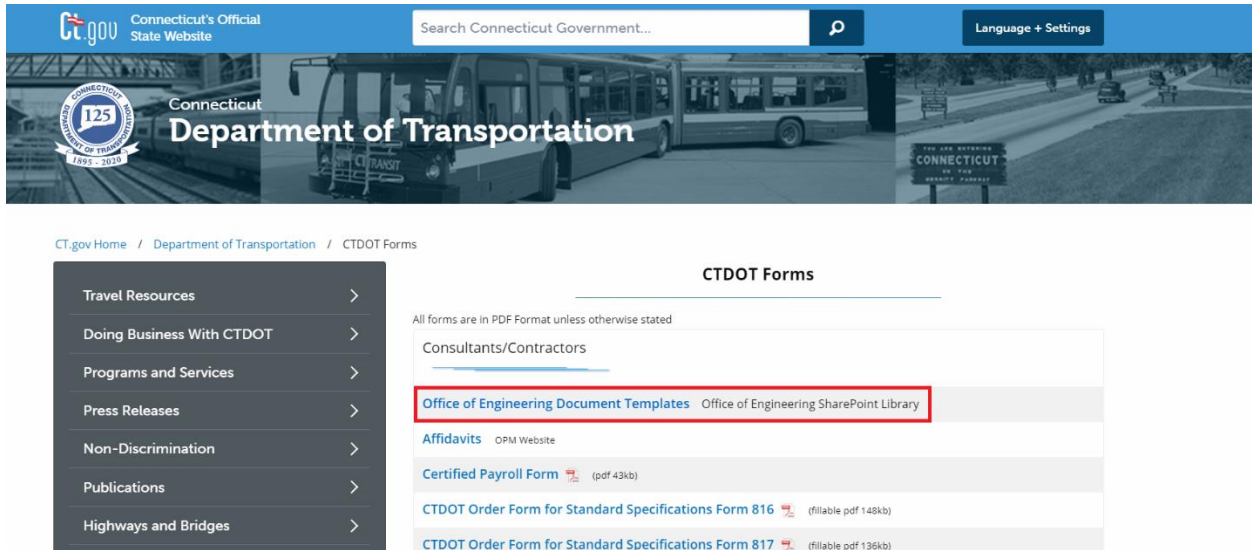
Ct.gov Connecticut's Official State Website

Search Connecticut Government...

Language + Settings

CONNECTICUT DEPARTMENT OF TRANSPORTATION 125 1895 - 2020

Connecticut
Department of Transportation

CT TRANSIT

CONNECTICUT

CT.gov Home / Department of Transportation / CTDOT Forms

Travel Resources

Doing Business With CTDOT

Programs and Services

Press Releases

Non-Discrimination

Publications

Highways and Bridges

CTDOT Forms

All forms are in PDF Format unless otherwise stated

Consultants/Contractors

Office of Engineering Document Templates Office of Engineering SharePoint Library

Affidavits OPM Website

Certified Payroll Form (pdf 43kb)

CTDOT Order Form for Standard Specifications Form 816 (fillable pdf 148kb)

CTDOT Order Form for Standard Specifications Form 817 (fillable pdf 136kb)